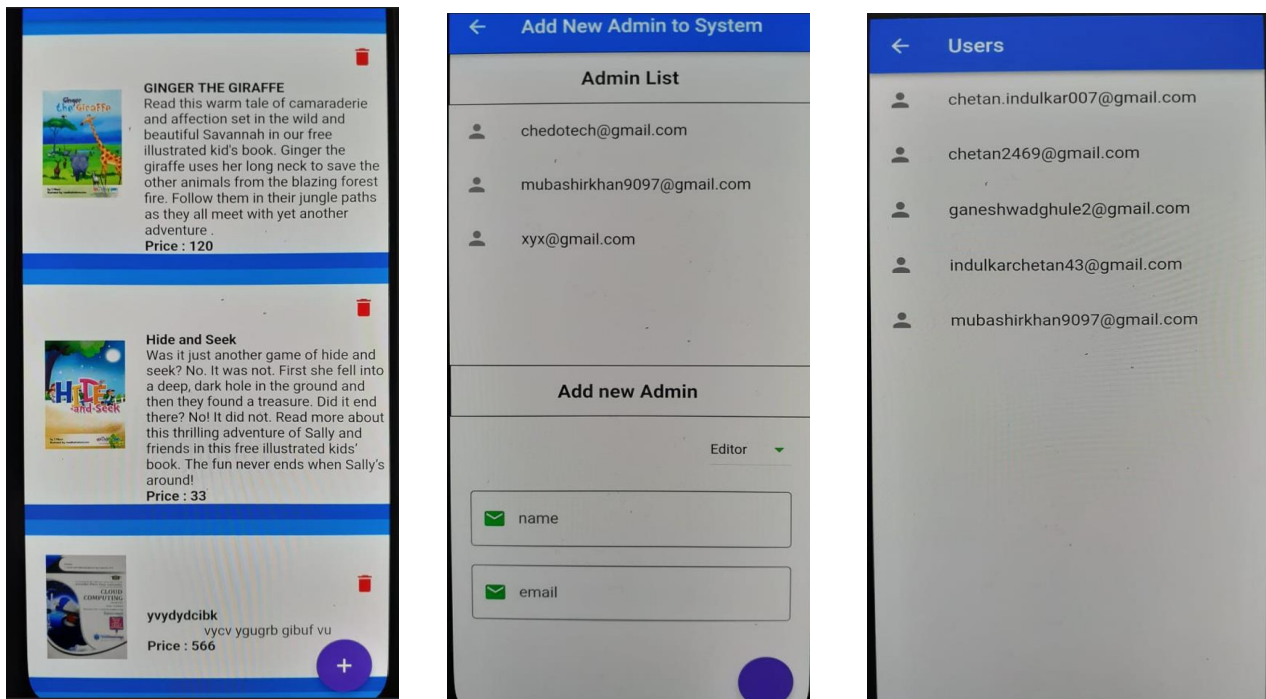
Ginger the Giraffe

GINGER THE GIRAFFE
Read this warm tale of camaraderie and affection set in the wild and beautiful Savannah in our free illustrated kid's book. Ginger the giraffe uses her long neck to save the other animals from the blazing forest fire. Follow them in their jungle paths as they all meet with yet another adventure .
Price : 120

Hide and Seek

Hide and Seek
Was it just another game of hide and seek? No. It was not. First she fell into a deep, dark hole in the ground and then they found a treasure. Did it end there? No! It did not. Read more about this thrilling adventure of Sally and friends in this free illustrated kids' book. The fun never ends when Sally's around!
Price : 33

CLOUD COMPUTING

yvydydcibk
vycv ygugrb gibuf vu
Price : 566

+

← Add New Admin to System

Admin List

chedotech@gmail.com

mubashirkhan9097@gmail.com

xyx@gmail.com

Add new Admin

Editor

name

email

← Users

chetan.indulkar007@gmail.com

chetan2469@gmail.com

ganeshwadghule2@gmail.com

indulkarchetan43@gmail.com

mubashirkhan9097@gmail.com